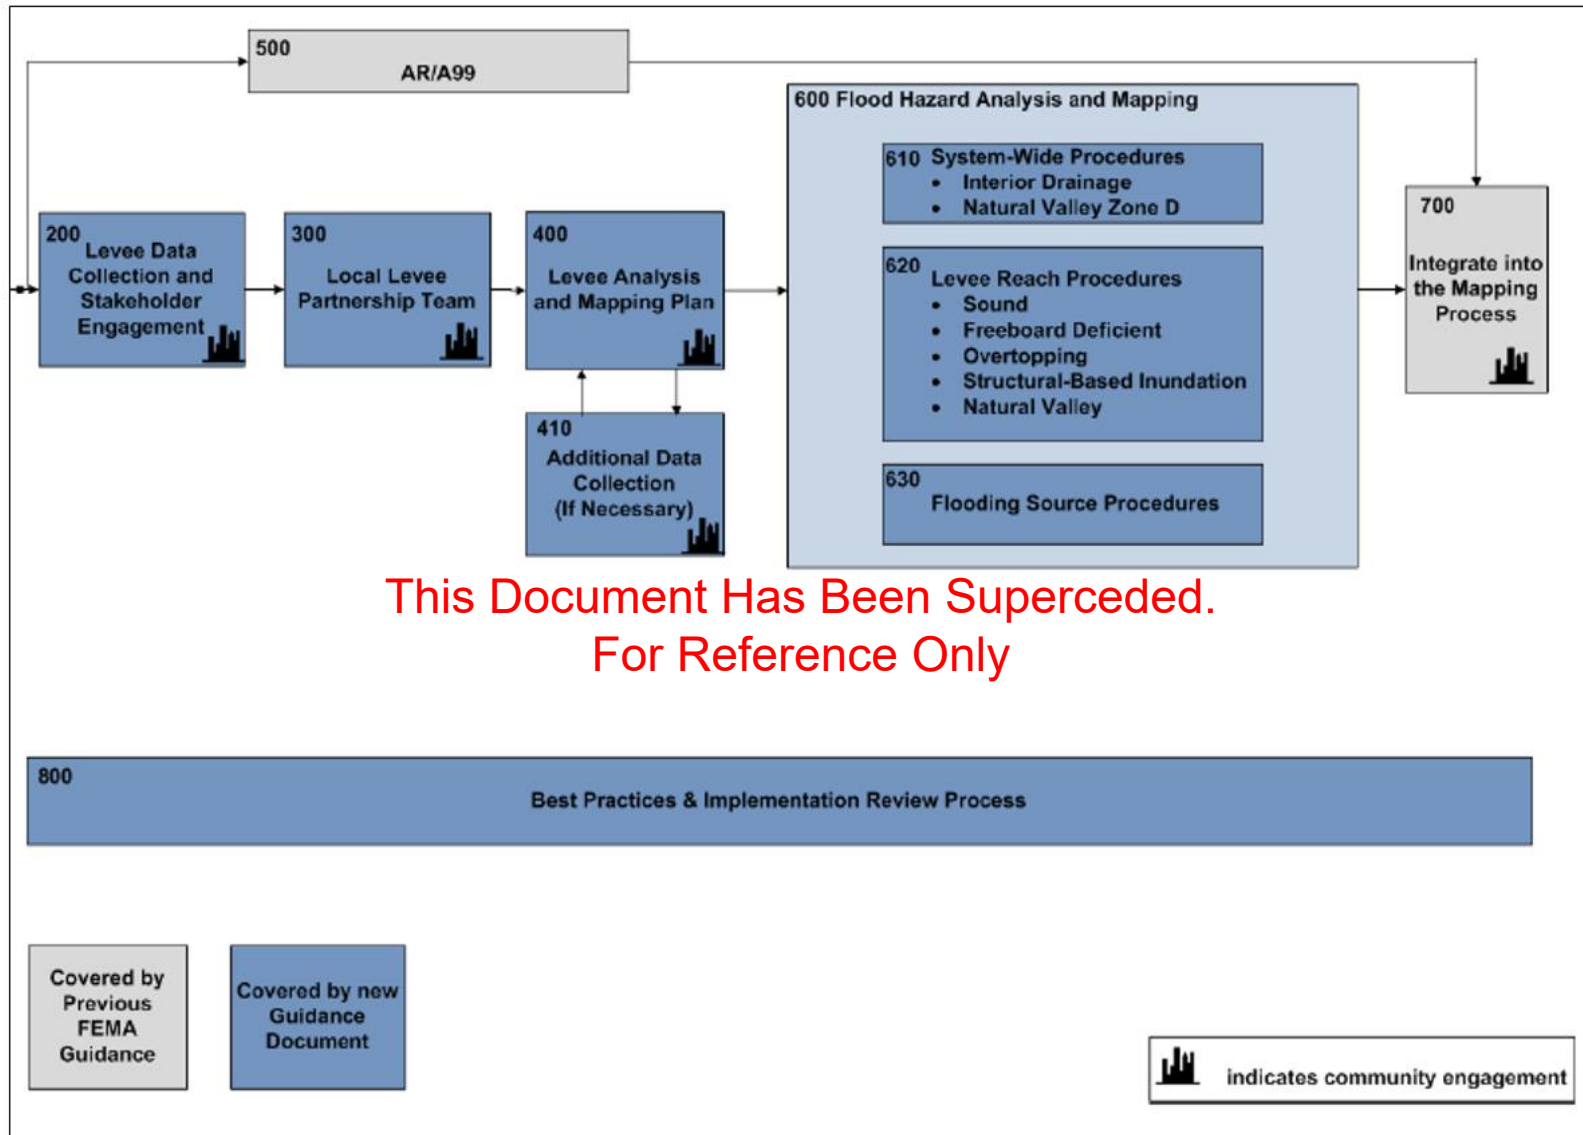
500
AR/A99

600 Flood Hazard Analysis and Mapping

610 System-Wide Procedures
- Interior Drainage
- Natural Valley Zone D

620 Levee Reach Procedures
- Sound
- Freeboard Deficient
- Overtopping
- Structural-Based Inundation
- Natural Valley

630 Flooding Source Procedures

200 Levee Data Collection and Stakeholder Engagement

300 Local Levee Partnership Team

400 Levee Analysis and Mapping Plan

410 Additional Data Collection (If Necessary)

700 Integrate into the Mapping Process

This Document Has Been Superceded.
For Reference Only

800
Best Practices & Implementation Review Process

Covered by Previous FEMA Guidance

Covered by new Guidance Document

indicates community engagement